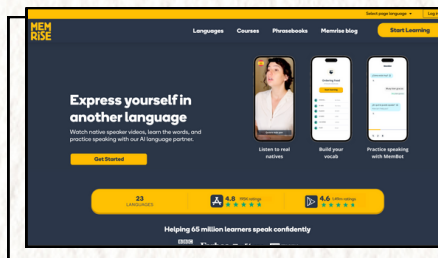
Select page language ▾ Log

MEM RISE

Languages Courses Phrasebooks Memrise blog

Start Learning

Express yourself in another language

Watch native speaker videos, learn the words, and practice speaking with our AI language partner.

Get Started

Listen to real natives

Build your vocab

Practice speaking with MemBot

23 LANGUAGES

4.8 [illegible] ratings

4.6 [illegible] ratings

Helping 65 million learners speak confidently